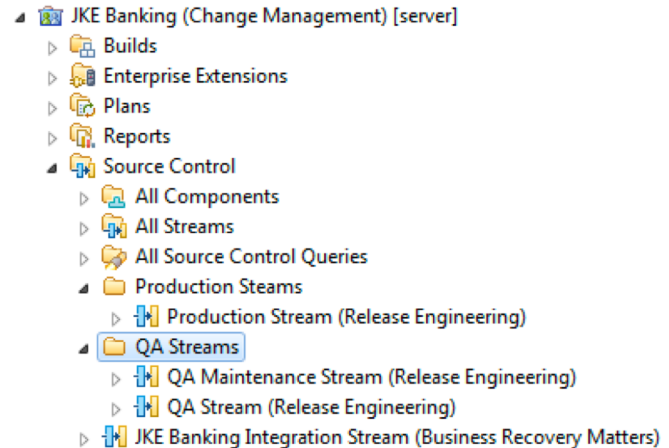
JKE Banking (Change Management) [server]
Builds
Enterprise Extensions
Plans
Reports
Source Control
All Components
All Streams
All Source Control Queries
Production Steams
Production Stream (Release Engineering)
QA Streams
QA Maintenance Stream (Release Engineering)
QA Stream (Release Engineering)
JKE Banking Integration Stream (Business Recovery Matters)